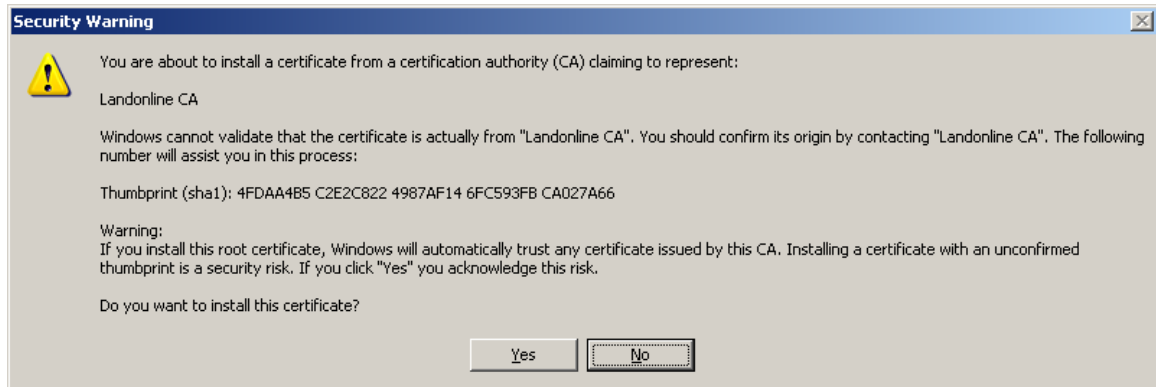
Security Warning

You are about to install a certificate from a certification authority (CA) claiming to represent:

Landonline CA

Windows cannot validate that the certificate is actually from "Landonline CA". You should confirm its origin by contacting "Landonline CA". The following number will assist you in this process:

Thumbprint (sha1): 4FDAA4B5 C2E2C822 4987AF14 6FC593FB CA027A66

Warning:
If you install this root certificate, Windows will automatically trust any certificate issued by this CA. Installing a certificate with an unconfirmed thumbprint is a security risk. If you click "Yes" you acknowledge this risk.

Do you want to install this certificate?

Yes No